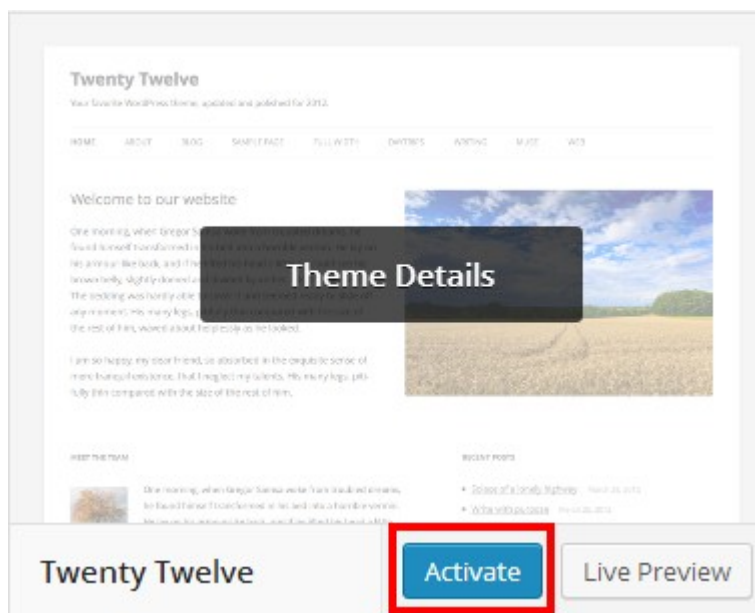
Twenty Twelve

Your favorite WordPress theme, updated and polished for 2012.

HOME ABOUT BLOG SAMPLE PAGE FULL WIDTH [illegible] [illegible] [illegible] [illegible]

Welcome to our website

One morning, when Gregor Samsa woke from troubled dreams, he found himself transformed in his bed into a horrible vermin. He lay on his armour-like back, and if he lifted his head a little he could see his brown belly, slightly domed and divided by arches into stiff sections. The bedding was hardly able to cover it and seemed ready to slide off any moment. His many legs, pitifully thin compared with the size of the rest of him, waved about helplessly as he looked.

I am so happy, my dear friend, so absorbed in the exquisite sense of mere tranquil existence, that I neglect my talents. His many legs, pitifully thin compared with the size of the rest of him.

Theme Details

MEET THE TEAM

One morning, when Gregor Samsa woke from troubled dreams, he found himself transformed in his bed into a horrible vermin.

RECENT POSTS

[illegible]

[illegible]

Twenty Twelve

Activate

Live Preview